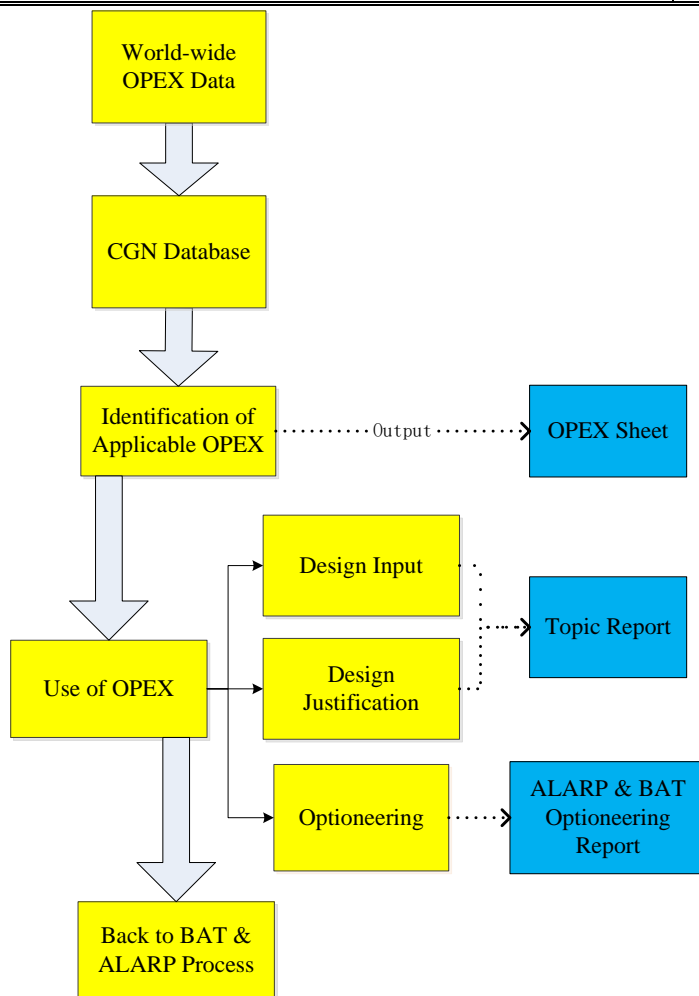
World-wide OPEX Data

CGN Database

Identification of Applicable OPEX

Output

OPEX Sheet

Design Input

Topic Report

Use of OPEX

Design Justification

Optioneering

ALARP & BAT Optioneering Report

Back to BAT & ALARP Process